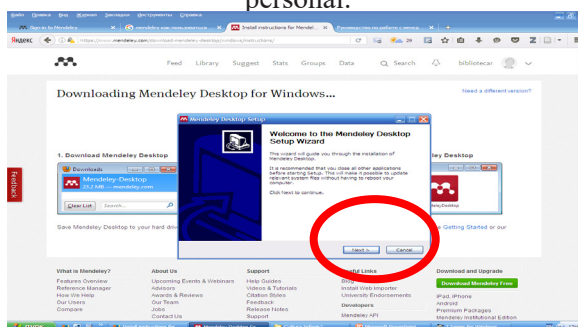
personal.

Файл Правка Вид Журнал Закладки Инструменты Справка

Sign In to Mendeley | mendeley как пользоваться | Install instructions for Mendel... | Руководство по работе с менед...

Яндекс https://www.mendeley.com/download-mendeley-desktop/windows/instructions/

Feed Library Suggest Stats Groups Data Search bibliotecar

Downloading Mendeley Desktop for Windows...

Need a different version?

1. Download Mendeley Desktop

Downloads

Mendeley-Desktop
23,2 MB — mendeley.com

Clear List Search...

Save Mendeley Desktop to your hard driv

Feedback

Welcome to the Mendeley Desktop Setup Wizard

This wizard will guide you through the installation of Mendeley Desktop.

It is recommended that you close all other applications before starting Setup. This will make it possible to update relevant system files without having to reboot your computer.

Click Next to continue.

Next > Cancel

ley Desktop

Getting Started or our

What is Mendeley?
Features Overview
Reference Manager
How We Help
Our Users
Compare

About Us
Upcoming Events & Webinars
Advisors
Awards & Reviews
Our Team
Jobs
Contact Us

Support
Help Guides
Videos & Tutorials
Citation Styles
Feedback
Release Notes
Support

Useful Links
Blog
Install Web Importer
University Endorsements
Developers
Mendeley API

Download and Upgrade
Download Mendeley Free
iPad, iPhone
Android
Premium Packages
Mendeley Institutional Edition